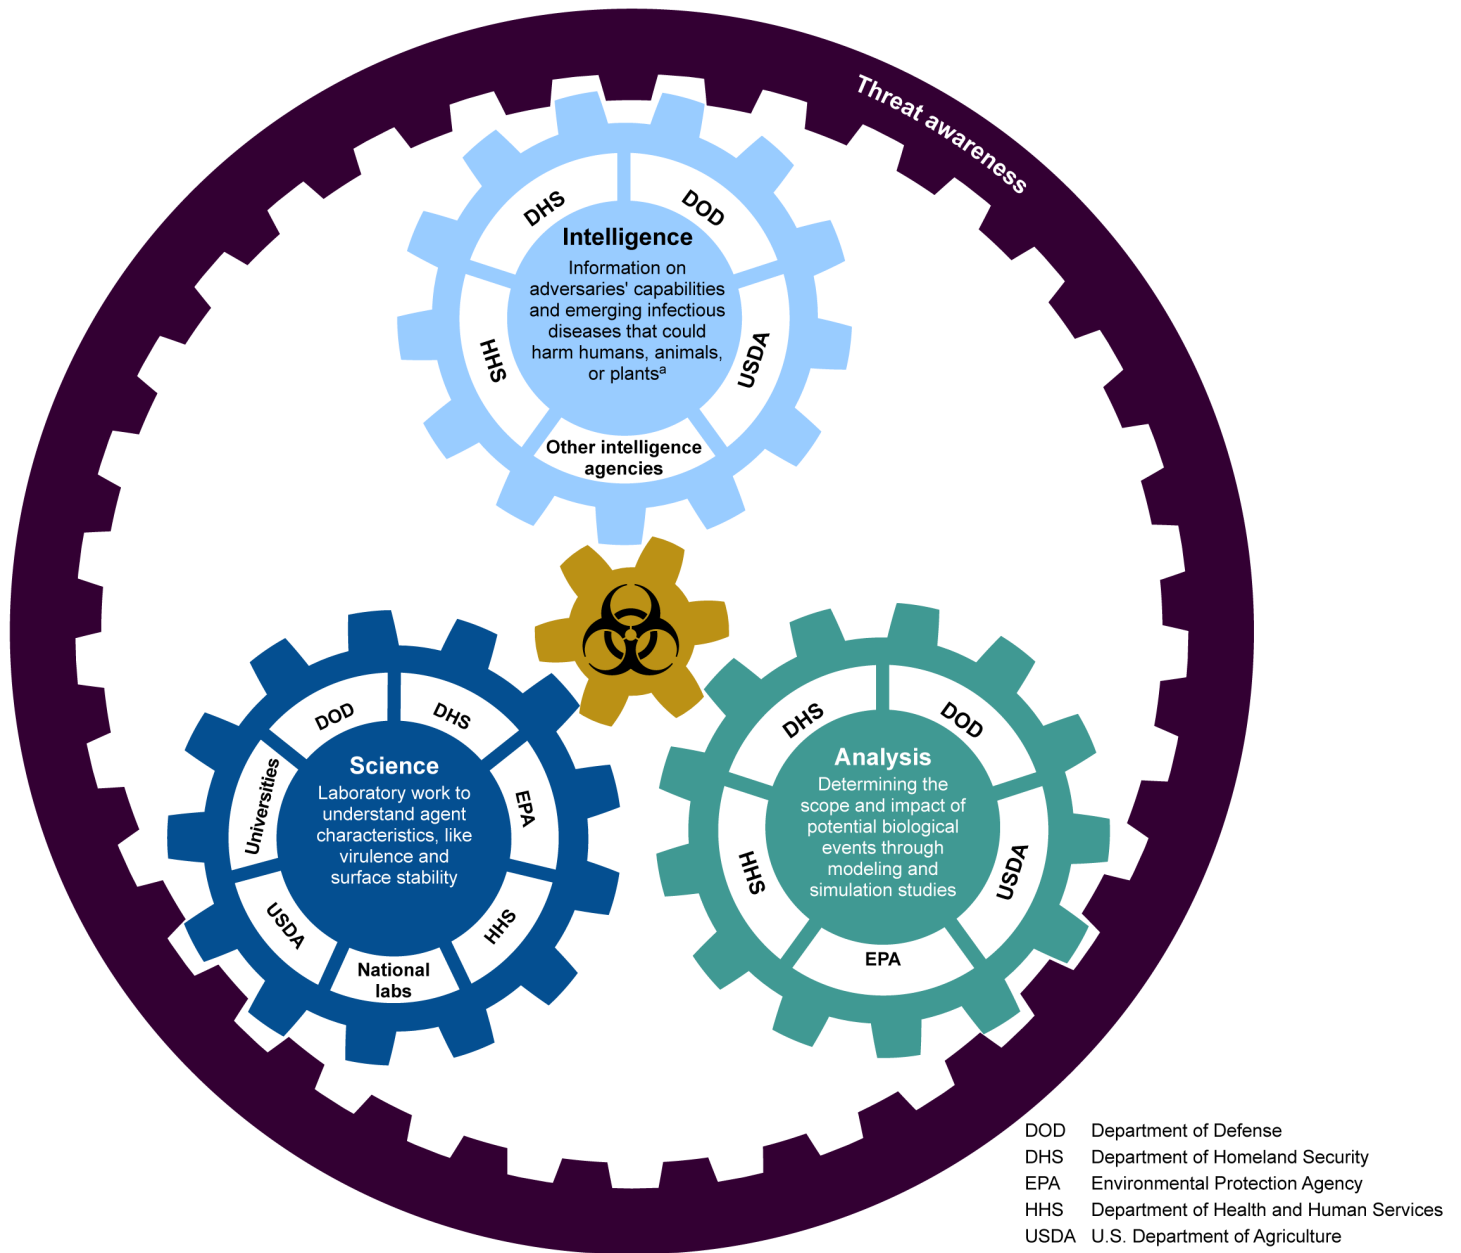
Threat awareness

DHS
DOD
Intelligence
Information on adversaries' capabilities and emerging infectious diseases that could harm humans, animals, or plants$^{a}$
HHS
USDA
Other intelligence agencies

DOD
DHS
Science
Laboratory work to understand agent characteristics, like virulence and surface stability
Universities
EPA
USDA
HHS
National labs

DHS
DOD
Analysis
Determining the scope and impact of potential biological events through modeling and simulation studies
HHS
USDA
EPA

| | |
|---|---|
| DOD | Department of Defense |
| DHS | Department of Homeland Security |
| EPA | Environmental Protection Agency |
| HHS | Department of Health and Human Services |
| USDA | U.S. Department of Agriculture |